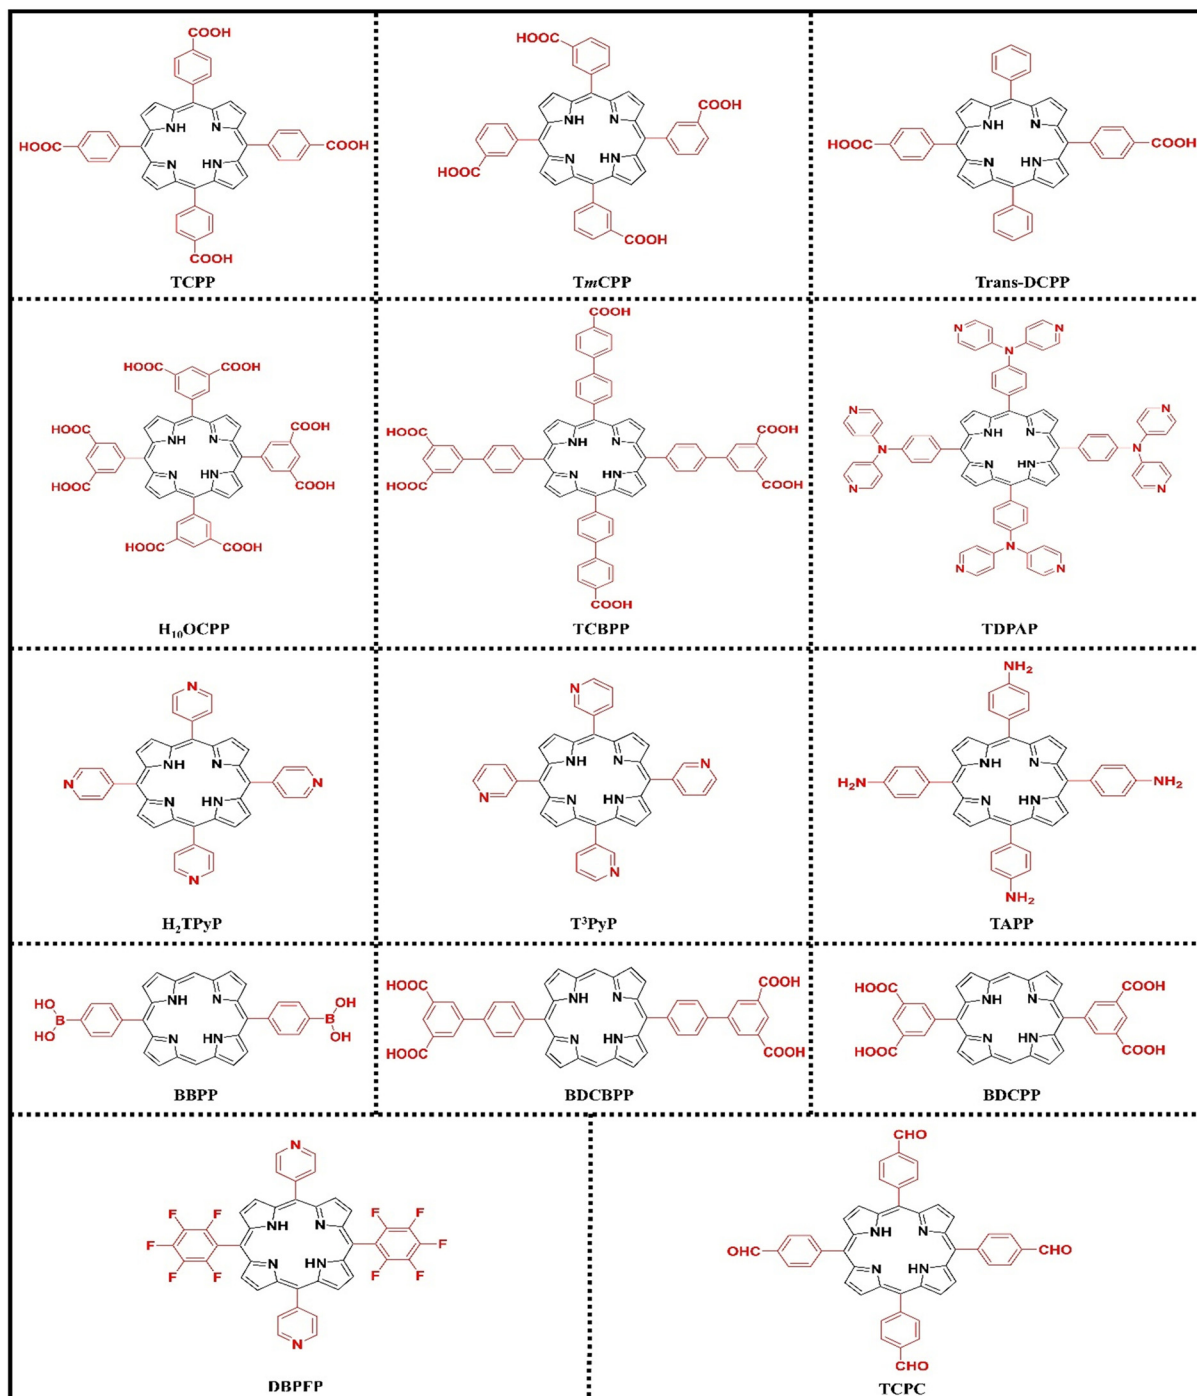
COOH
HOOC
COOH
NH
N
N
HN
COOH
TCPP

HOOC
COOH
NH
N
HOOC
N
HN
COOH
T$m$CPP

HOOC
NH
N
N
HN
COOH
Trans-DCPP

HOOC
COOH
HOOC
COOH
NH
N
N
HN
HOOC
COOH
HOOC
COOH
H$_{10}$OCPP

COOH
HOOC
COOH
NH
N
N
HN
HOOC
COOH
COOH
TCBPP

N
N
N
N
N
N
NH
N
N
N
N
HN
N
N
N
N
TDPAP

N
N
NH
N
N
N
HN
N
H$_2$TPyP

N
NH
N
N
N
N
HN
N
T$^3$PyP

NH$_2$
H$_2$N
NH
N
N
HN
NH$_2$
NH$_2$
TAPP

HO
B
HO
NH
N
N
HN
OH
B
OH
BBPP

HOOC
HOOC
NH
N
N
HN
COOH
COOH
BDCBPP

HOOC
HOOC
NH
N
N
HN
COOH
COOH
BDCPP

N
F
F
F
F
F
NH
N
N
HN
F
F
F
F
F
N
DBPFP

CHO
OHC
NH
N
N
HN
CHO
CHO
TCPC